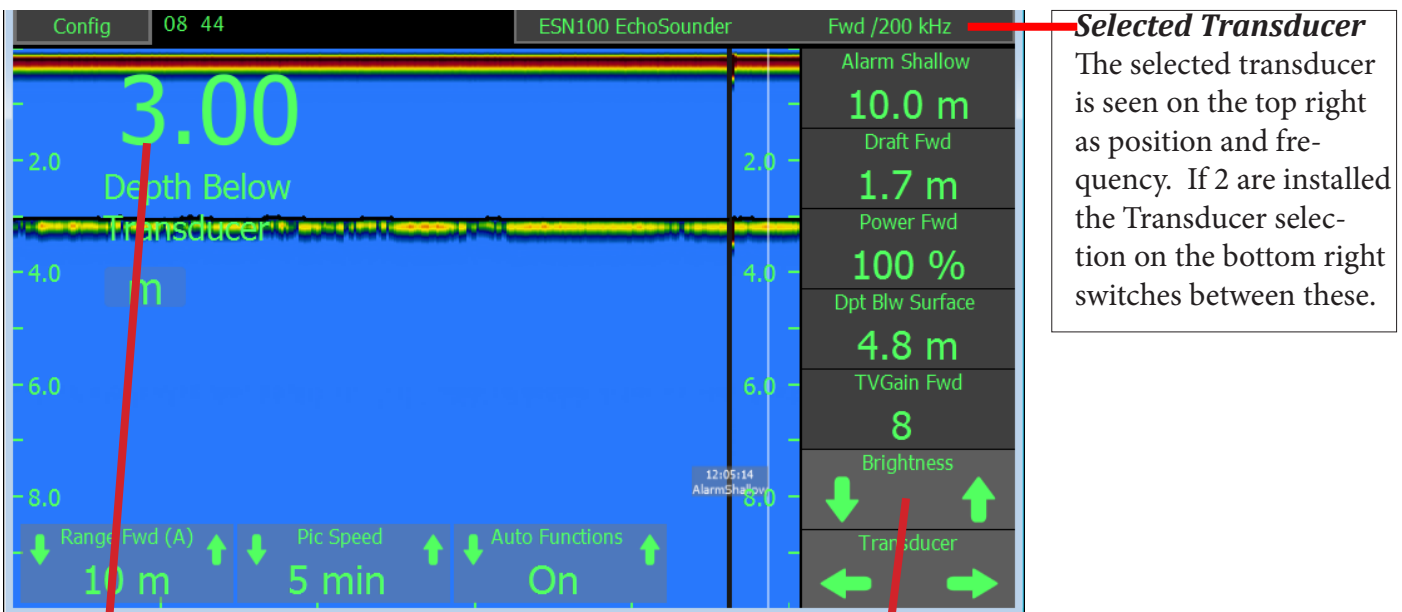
Config 08 44 ESN100 EchoSounder Fwd /200 kHz

3.00

Depth Below Transducer

m

2.0

4.0

6.0

8.0

2.0

4.0

6.0

8.0

12:05:14 AlarmShallow

Range Fwd (A)
10 m

Pic Speed
5 min

Auto Functions
On

Alarm Shallow
10.0 m

Draft Fwd
1.7 m

Power Fwd
100 %

Dpt Blw Surface
4.8 m

TVGain Fwd
8

Brightness

Transducer

**Selected Transducer**
The selected transducer is seen on the top right as position and frequency. If 2 are installed the Transducer selection on the bottom right switches between these.